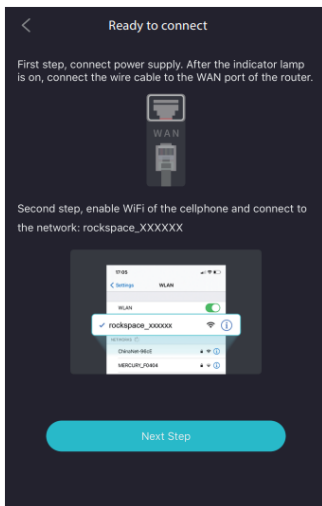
Ready to connect

First step, connect power supply. After the indicator lamp is on, connect the wire cable to the WAN port of the router.

WAN

Second step, enable WiFi of the cellphone and connect to the network: rockspace_XXXXXX

17:05

< Settings WLAN

WLAN

✓ rockspace_xxxxxx

NETWORKS

ChinaNet-96c5

MERCURY_F0404

Next Step